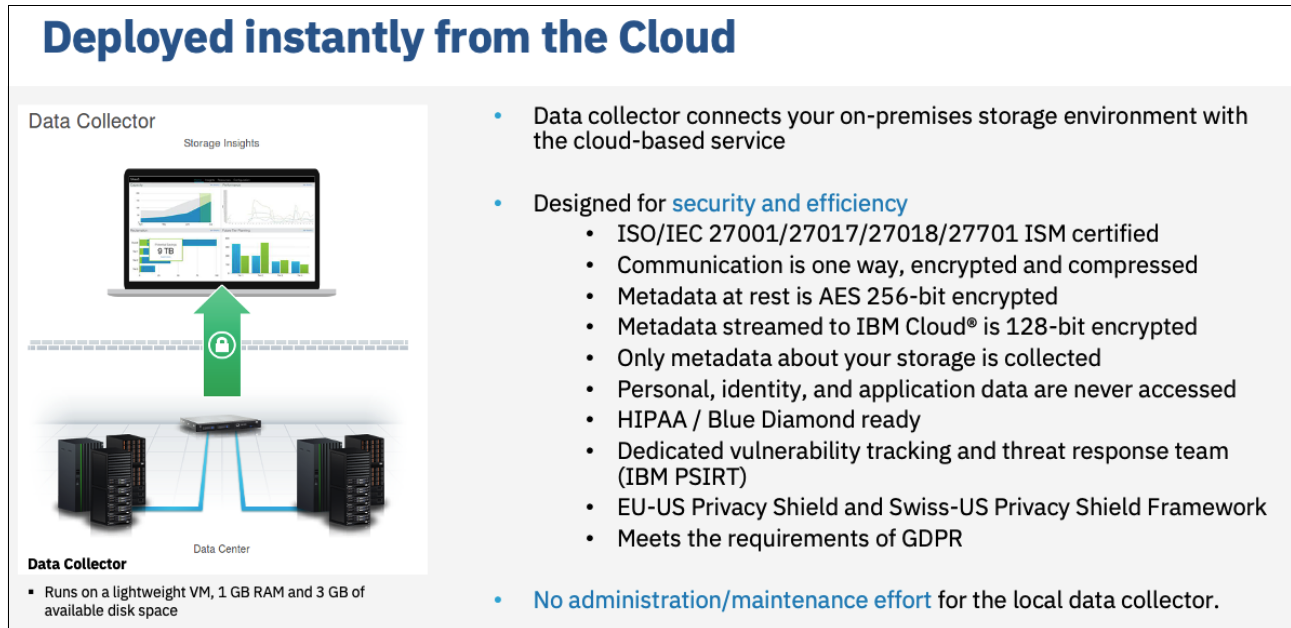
Deployed instantly from the Cloud

Data Collector

Storage Insights

9 TB

Data Center

Data Collector

▪ Runs on a lightweight VM, 1 GB RAM and 3 GB of available disk space

• Data collector connects your on-premises storage environment with the cloud-based service

• Designed for security and efficiency
  • ISO/IEC 27001/27017/27018/27701 ISM certified
  • Communication is one way, encrypted and compressed
  • Metadata at rest is AES 256-bit encrypted
  • Metadata streamed to IBM Cloud® is 128-bit encrypted
  • Only metadata about your storage is collected
  • Personal, identity, and application data are never accessed
  • HIPAA / Blue Diamond ready
  • Dedicated vulnerability tracking and threat response team (IBM PSIRT)
  • EU-US Privacy Shield and Swiss-US Privacy Shield Framework
  • Meets the requirements of GDPR

• No administration/maintenance effort for the local data collector.